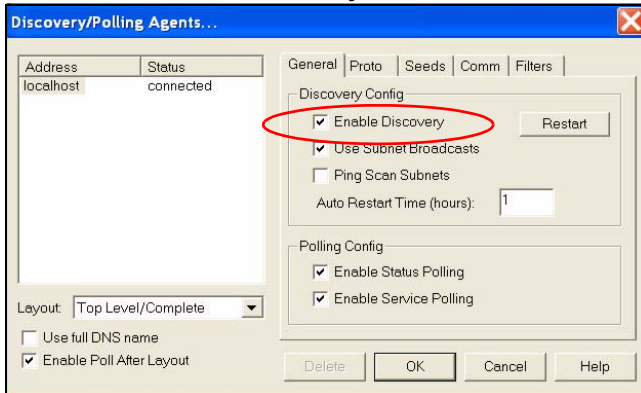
Discovery/Polling Agents...

| Address | Status |
|---|---|
| localhost | connected |

Layout: Top Level/Complete

Use full DNS name

Enable Poll After Layout

General | Proto | Seeds | Comm | Filters

Discovery Config

Enable Discovery

Restart

Use Subnet Broadcasts

Ping Scan Subnets

Auto Restart Time (hours): 1

Polling Config

Enable Status Polling

Enable Service Polling

Delete | OK | Cancel | Help